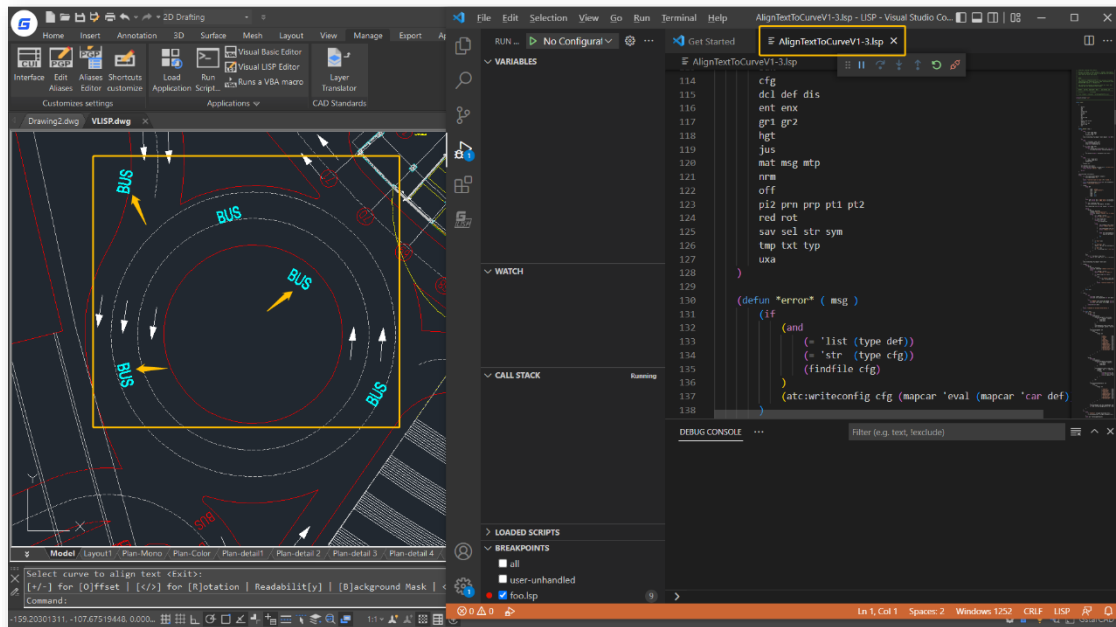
2D Drafting

Home Insert Annotation 3D Surface Mesh Layout View Manage Export

CUI Interface
PGP Edit Aliases
Aliases Editor
Shortcuts customize
Customizes settings
Load Application
Run Script...
Visual Basic Editor
Visual LISP Editor
Runs a VBA macro
Applications
Layer Translator
CAD Standards

Drawing2.dwg VLISP.dwg

BUS
BUS
BUS
BUS
BUS
SNB

Model Layout1 Plan-Mono Plan-Color Plan-detail1 Plan-detail 2 Plan-detail 3 Plan-detail 4

Select curve to align text <Exit>:
[+/-] for [O]ffset | [</>] for [R]otation | Readabilit[y] | [B]ackground Mask |
Command:

-159.20301311, -107.67519448, 0.000

File Edit Selection View Go Run Terminal Help AlignTextToCurveV1-3.lsp - LISP - Visual Studio Co...

RUN ... No Configurat
Get Started
AlignTextToCurveV1-3.lsp
AlignTextToCurveV1-3.lsp

VARIABLES

114 cfg
115 dcl def dis
116 ent enx
117 gr1 gr2
118 hgt
119 jus
120 mat msg mtp
121 nrm
122 off
123 pi2 prn prp pt1 pt2
124 red rot
125 sav sel str sym
126 tmp txt typ
127 uxa
128 )
129
130 (defun *error* ( msg )
131 (if
132 (and
133 (= 'list (type def))
134 (= 'str (type cfg))
135 (findfile cfg)
136 )
137 (atc:writeconfig cfg (mapcar 'eval (mapcar 'car def)
138 )

WATCH

CALL STACK Running

DEBUG CONSOLE ...
Filter (e.g. text, !exclude)

LOADED SCRIPTS
BREAKPOINTS
all
user-unhandled
foo.lsp 9

⊗ 0 ⚠ 0 Ln 1, Col 1 Spaces: 2 Windows 1252 CRLF LISP